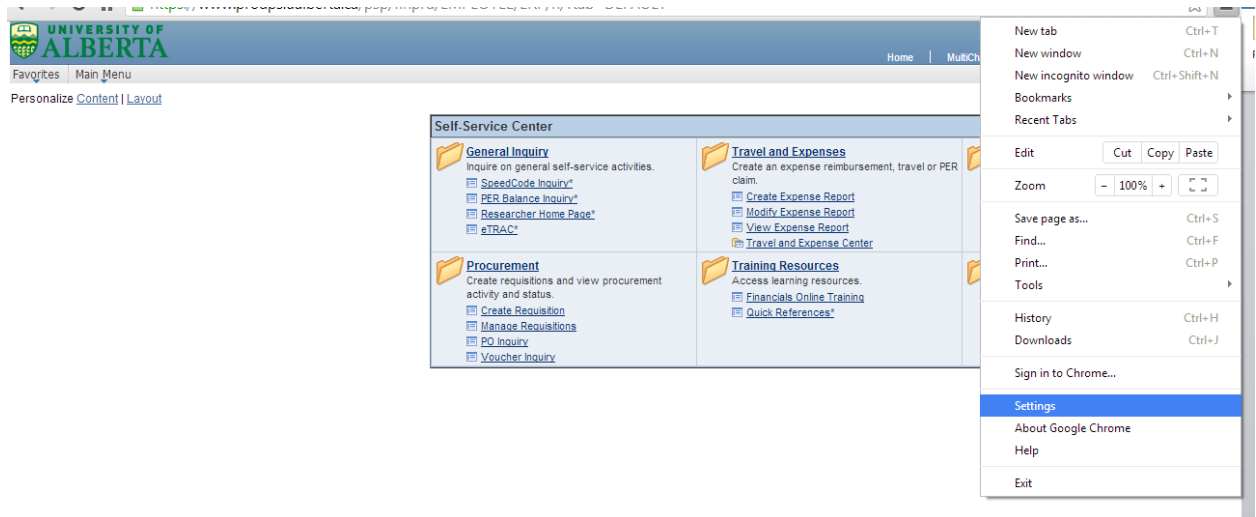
UNIVERSITY OF ALBERTA

Home | MultiCh

Favorites | Main Menu

Personalize Content | Layout

Self-Service Center

General Inquiry
Inquire on general self-service activities.
SpeedCode Inquiry*
PER Balance Inquiry*
Researcher Home Page*
eTRAC*

Travel and Expenses
Create an expense reimbursement, travel or PER claim.
Create Expense Report
Modify Expense Report
View Expense Report
Travel and Expense Center

Procurement
Create requisitions and view procurement activity and status.
Create Requisition
Manage Requisitions
PO Inquiry
Voucher Inquiry

Training Resources
Access learning resources.
Financials Online Training
Quick References*

New tab Ctrl+T
New window Ctrl+N
New incognito window Ctrl+Shift+N
Bookmarks
Recent Tabs
Edit Cut Copy Paste
Zoom - 100% +
Save page as... Ctrl+S
Find... Ctrl+F
Print... Ctrl+P
Tools
History Ctrl+H
Downloads Ctrl+J
Sign in to Chrome...
Settings
About Google Chrome
Help
Exit